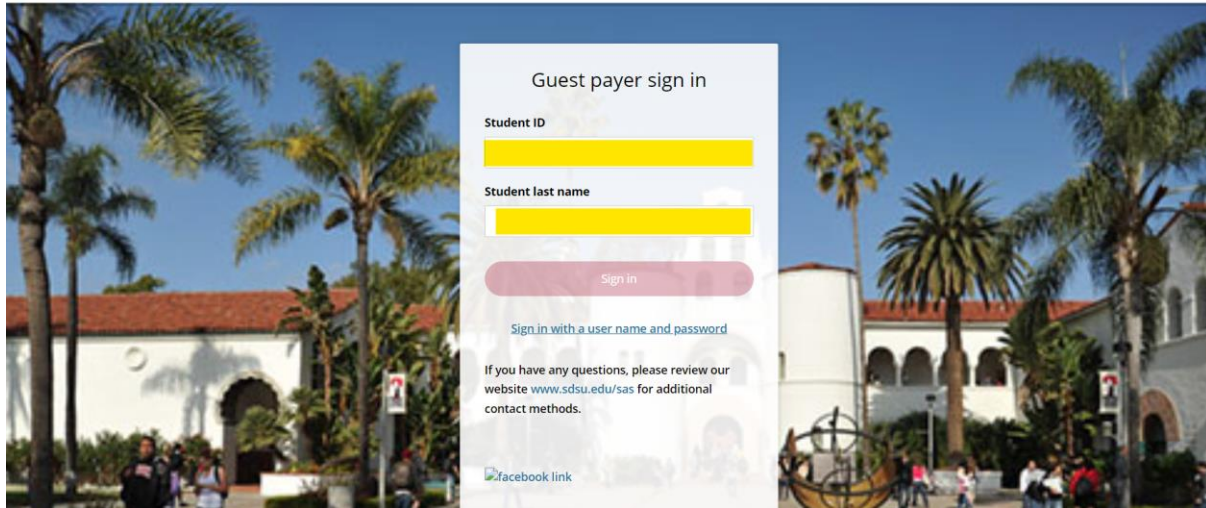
Guest payer sign in

Student ID

Student last name

Sign in

Sign in with a user name and password

If you have any questions, please review our website www.sdsu.edu/sas for additional contact methods.

facebook link